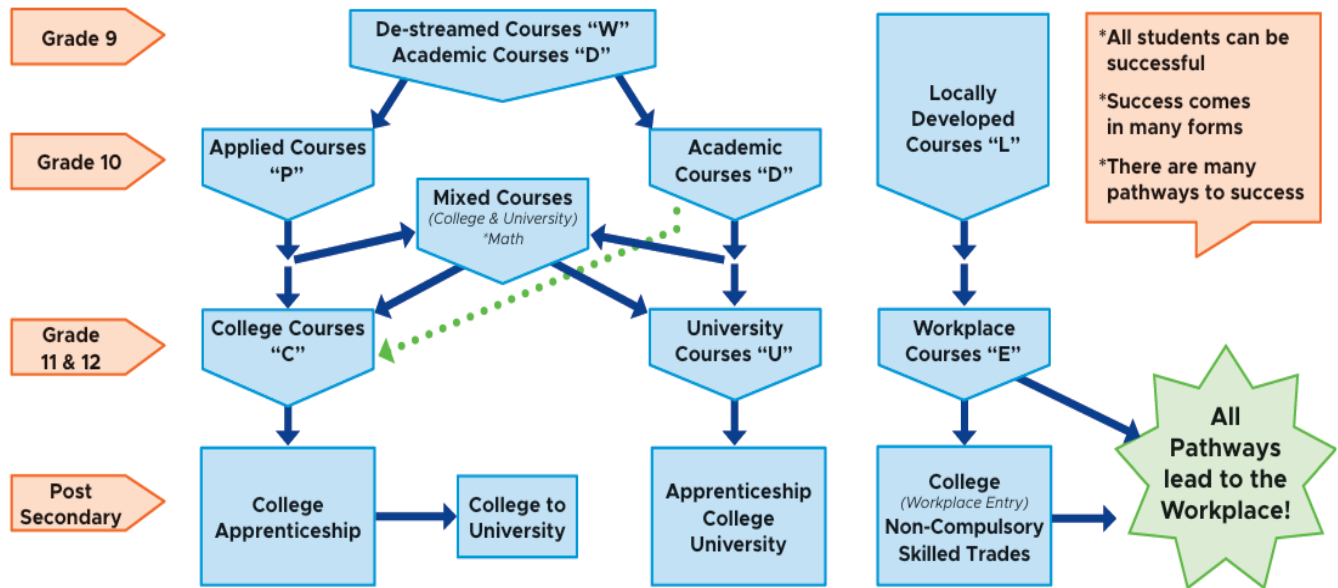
Grade 9

De-streamed Courses "W"
Academic Courses "D"

Locally Developed Courses "L"

*All students can be successful

*Success comes in many forms

*There are many pathways to success

Grade 10

Applied Courses "P"

Academic Courses "D"

Mixed Courses
(College & University)
*Math

Grade 11 & 12

College Courses "C"

University Courses "U"

Workplace Courses "E"

All Pathways lead to the Workplace!

Post Secondary

College Apprenticeship

College to University

Apprenticeship College University

College
(Workplace Entry)
Non-Compulsory Skilled Trades